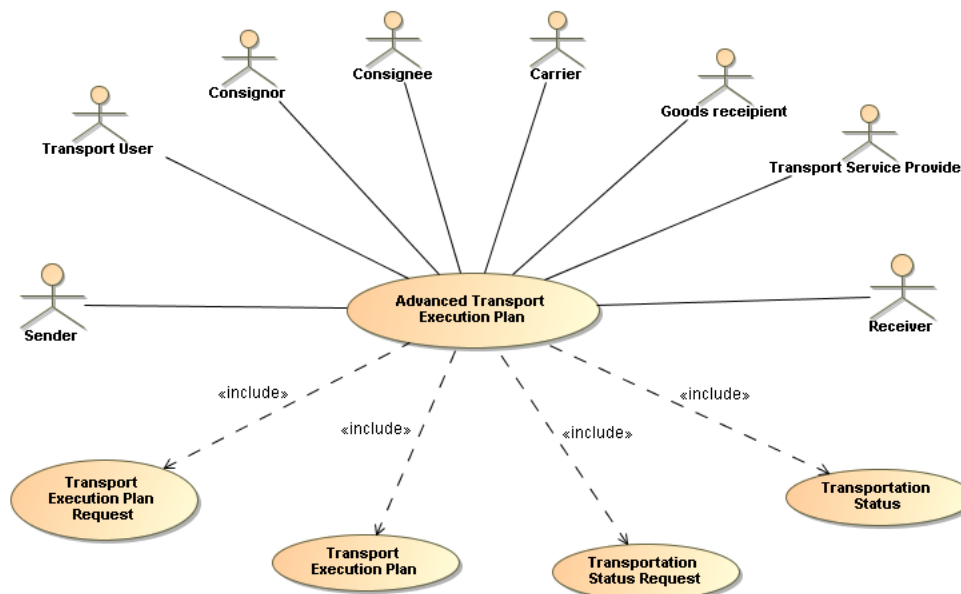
Consignor

Consignee

Carrier

Goods receipient

Transport User

Transport Service Provide

Sender

Advanced Transport Execution Plan

Receiver

«include»

«include»

«include»

«include»

Transport Execution Plan Request

Transport Execution Plan

Transportation Status Request

Transportation Status